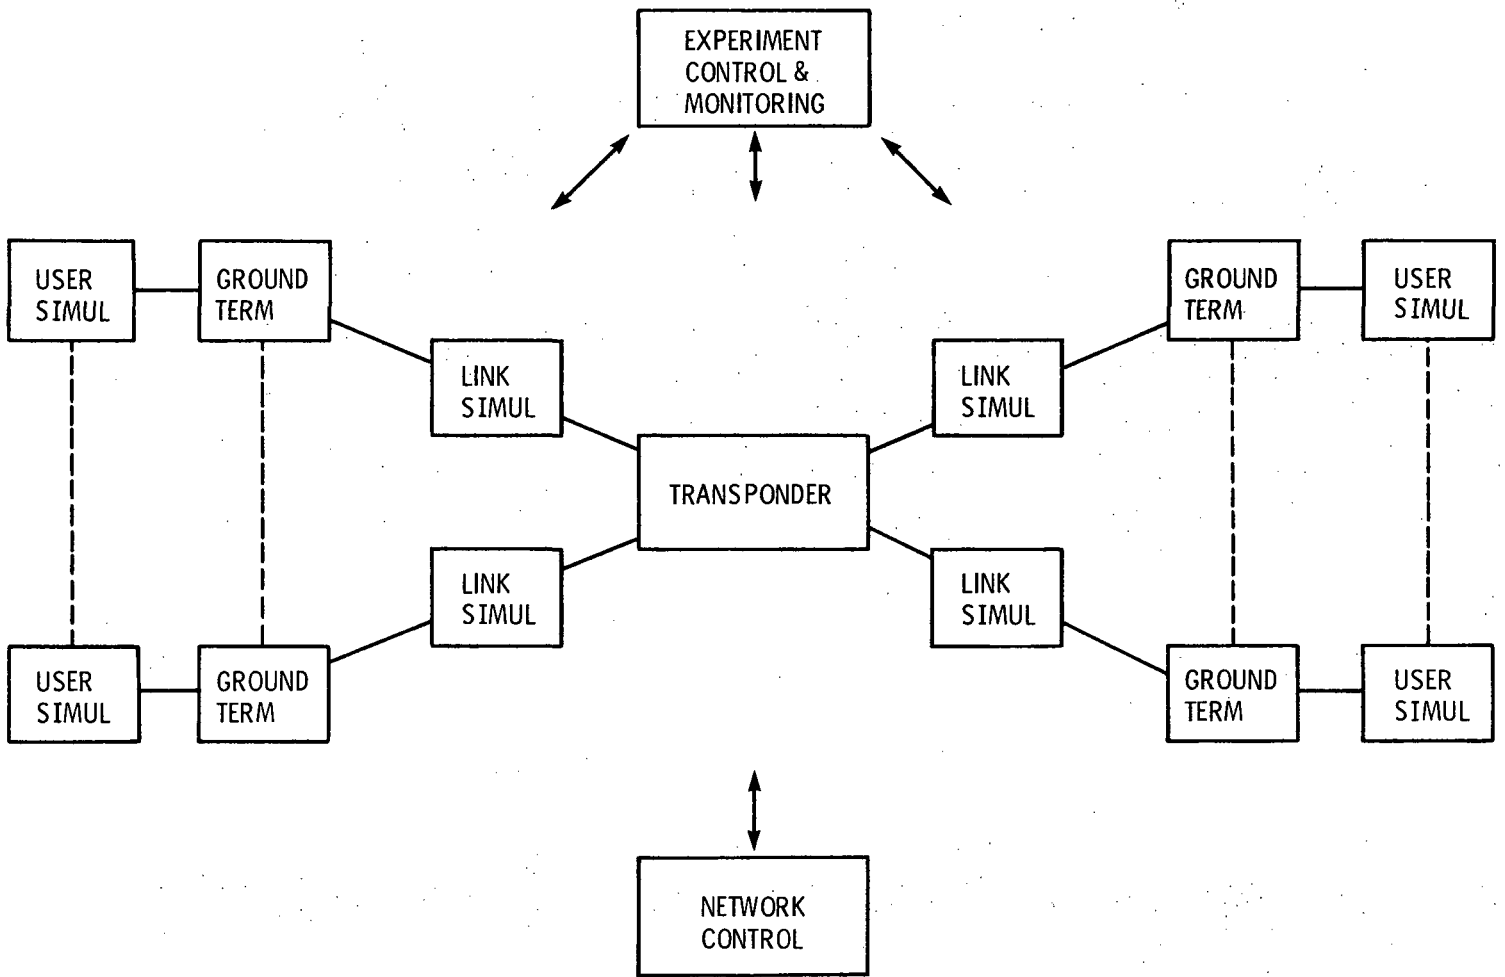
EXPERIMENT CONTROL & MONITORING

USER SIMUL

GROUND TERM

LINK SIMUL

TRANSPONDER

LINK SIMUL

GROUND TERM

USER SIMUL

LINK SIMUL

LINK SIMUL

USER SIMUL

GROUND TERM

GROUND TERM

USER SIMUL

NETWORK CONTROL